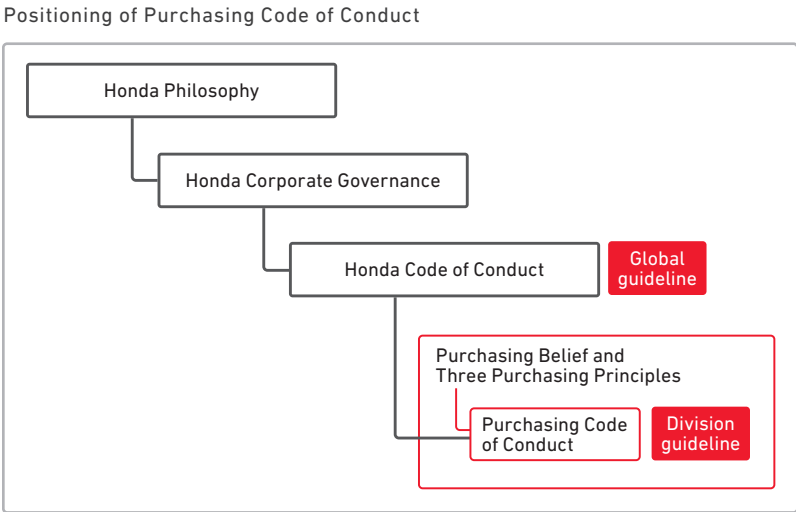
Positioning of Purchasing Code of Conduct

Honda Philosophy

Honda Corporate Governance

Honda Code of Conduct

Global guideline

Purchasing Belief and Three Purchasing Principles

Purchasing Code of Conduct

Division guideline